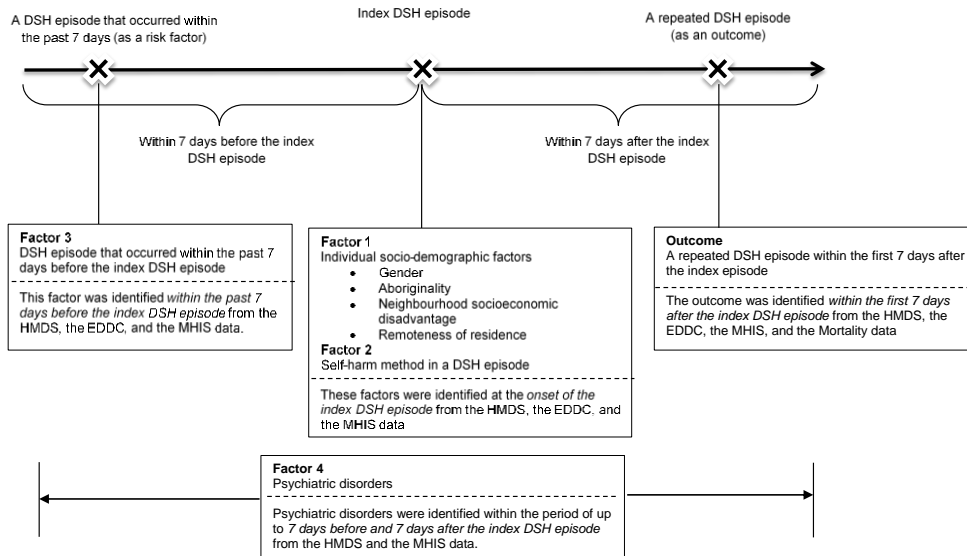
A DSH episode that occurred within the past 7 days (as a risk factor)

Index DSH episode

A repeated DSH episode (as an outcome)

Within 7 days before the index DSH episode

Within 7 days after the index DSH episode

Factor 3
DSH episode that occurred within the past 7 days before the index DSH episode

This factor was identified within the past 7 days before the index DSH episode from the HMDS, the EDDC, and the MHIS data.

Factor 1
Individual socio-demographic factors
- Gender
- Aboriginality
- Neighbourhood socioeconomic disadvantage
- Remoteness of residence

Factor 2
Self-harm method in a DSH episode

These factors were identified at the onset of the index DSH episode from the HMDS, the EDDC, and the MHIS data

Outcome
A repeated DSH episode within the first 7 days after the index episode

The outcome was identified within the first 7 days after the index DSH episode from the HMDS, the EDDC, the MHIS, and the Mortality data

Factor 4
Psychiatric disorders

Psychiatric disorders were identified within the period of up to 7 days before and 7 days after the index DSH episode from the HMDS and the MHIS data.